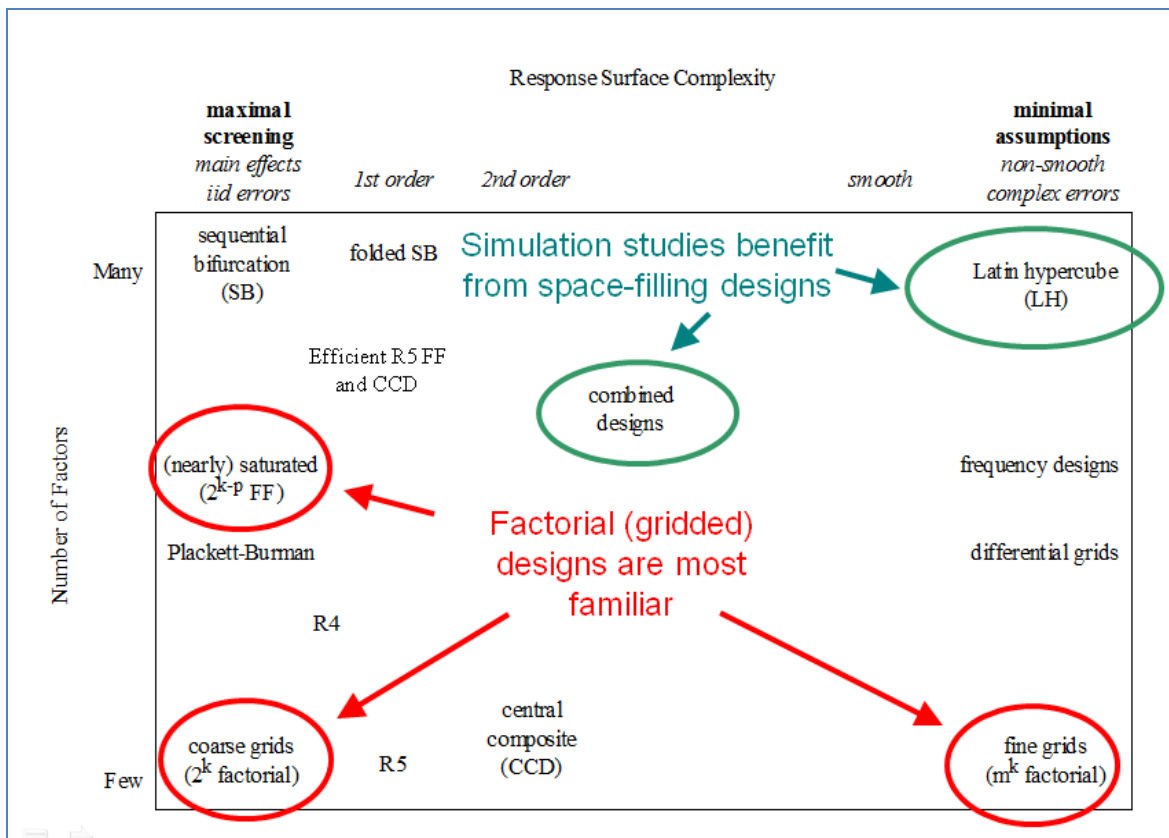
Response Surface Complexity

maximal screening
main effects
iid errors

1st order

2nd order

smooth

minimal assumptions
non-smooth
complex errors

Number of Factors

Many

Few

sequential bifurcation (SB)

folded SB

Simulation studies benefit from space-filling designs

Latin hypercube (LH)

Efficient R5 FF and CCD

combined designs

(nearly) saturated ($2^{k-p}$ FF)

frequency designs

Factorial (gridded) designs are most familiar

Plackett-Burman

differential grids

R4

central composite (CCD)

coarse grids ($2^k$ factorial)

R5

fine grids ($m^k$ factorial)